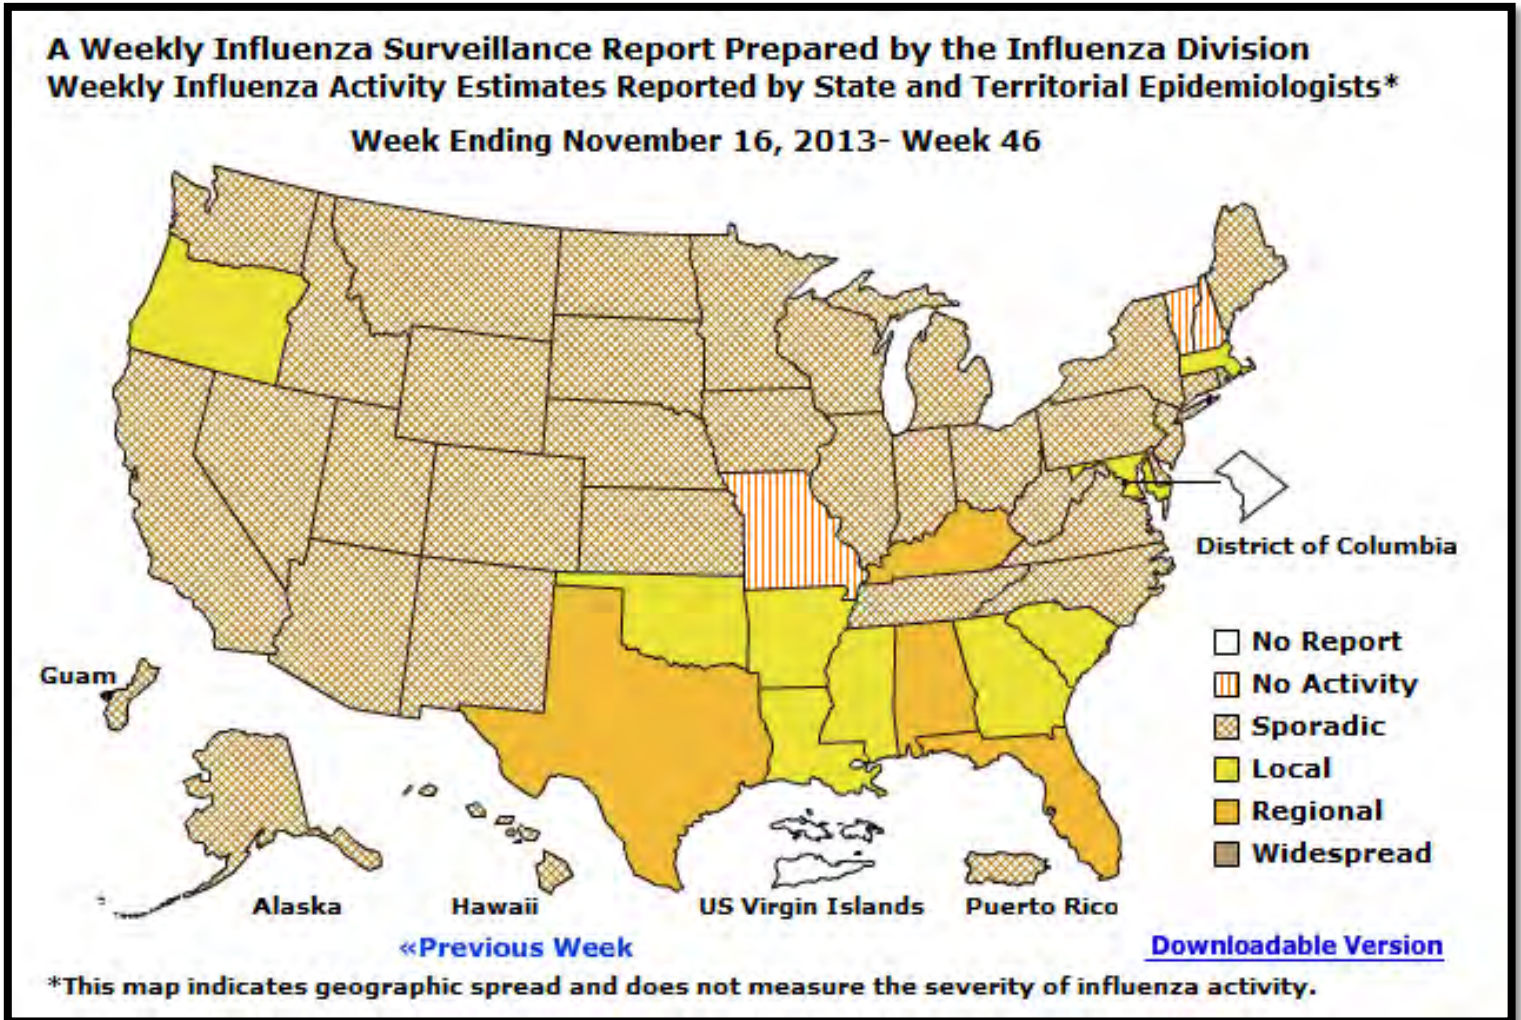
A Weekly Influenza Surveillance Report Prepared by the Influenza Division
Weekly Influenza Activity Estimates Reported by State and Territorial Epidemiologists*

Week Ending November 16, 2013- Week 46

District of Columbia

Guam

No Report
No Activity
Sporadic
Local
Regional
Widespread

Alaska
Hawaii
US Virgin Islands
Puerto Rico

«Previous Week
Downloadable Version

*This map indicates geographic spread and does not measure the severity of influenza activity.